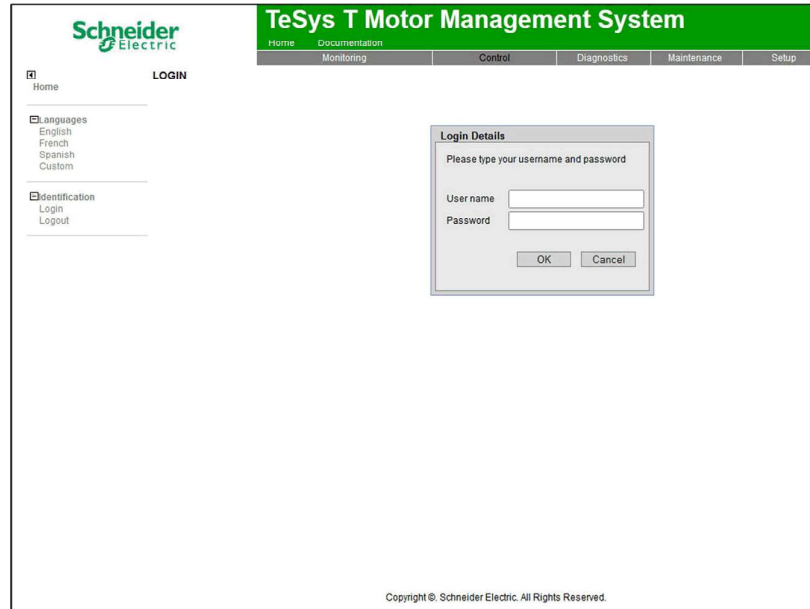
Schneider Electric

TeSys T Motor Management System

Home Documentation

Monitoring | Control | Diagnostics | Maintenance | Setup

Home

LOGIN

Languages
English
French
Spanish
Custom

Identification
Login
Logout

Login Details

Please type your username and password

User name

Password

OK Cancel

Copyright ©. Schneider Electric. All Rights Reserved.